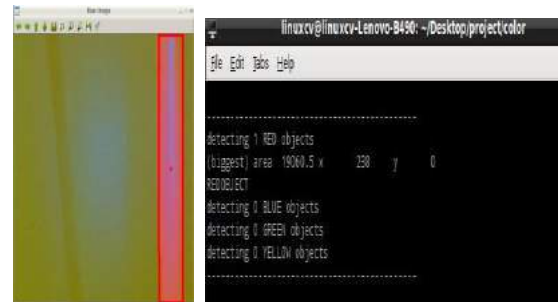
Blue Image

linuxcv@linuxcv-Lenovo-B490: ~/Desktop/project/color

File Edit Tabs Help

detecting 1 RED objects
(biggest) area 19060.5 x 238 y 0
REDOBJECT
detecting 0 BLUE objects
detecting 0 GREEN objects
detecting 0 YELLOW objects